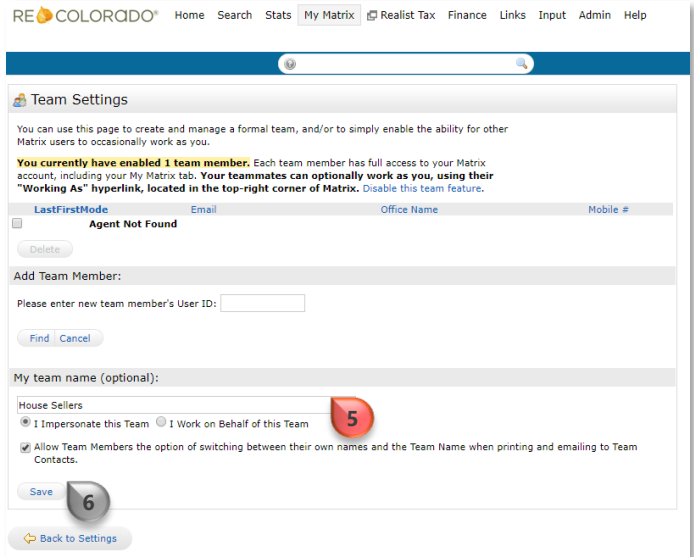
RE COLORADO® Home Search Stats My Matrix Realist Tax Finance Links Input Admin Help

Team Settings

You can use this page to create and manage a formal team, and/or to simply enable the ability for other Matrix users to occasionally work as you.

You currently have enabled 1 team member. Each team member has full access to your Matrix account, including your My Matrix tab. Your teammates can optionally work as you, using their "Working As" hyperlink, located in the top-right corner of Matrix. Disable this team feature.

| LastFirstMode | Email | Office Name | Mobile # |
|---|---|---|---|
| Agent Not Found | | | |

Delete

Add Team Member:

Please enter new team member's User ID:

Find Cancel

My team name (optional):

House Sellers

5

I Impersonate this Team I Work on Behalf of this Team

Allow Team Members the option of switching between their own names and the Team Name when printing and emailing to Team Contacts.

Save

6

Back to Settings